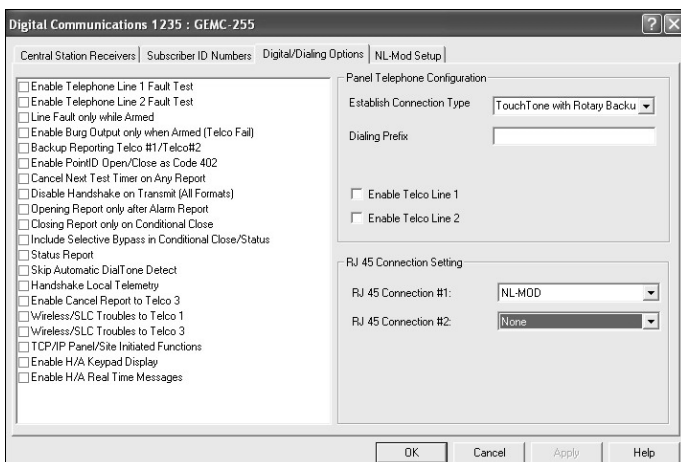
Digital Communications 1235 : GEMC-255

?

Central Station Receivers | Subscriber ID Numbers | Digital/Dialing Options | NL-Mod Setup

Enable Telephone Line 1 Fault Test
Enable Telephone Line 2 Fault Test
Line Fault only while Armed
Enable Burg Output only when Armed (Telco Fail)
Backup Reporting Telco #1/Telco#2
Enable PointID Open/Close as Code 402
Cancel Next Test Timer on Any Report
Disable Handshake on Transmit (All Formats)
Opening Report only after Alarm Report
Closing Report only on Conditional Close
Include Selective Bypass in Conditional Close/Status
Status Report
Skip Automatic DialTone Detect
Handshake Local Telemetry
Enable Cancel Report to Telco 3
Wireless/SLC Troubles to Telco 1
Wireless/SLC Troubles to Telco 3
TCP/IP Panel/Site Initiated Functions
Enable H/A Keypad Display
Enable H/A Real Time Messages

Panel Telephone Configuration

Establish Connection Type | TouchTone with Rotary Backu

Dialing Prefix

Enable Telco Line 1

Enable Telco Line 2

RJ 45 Connection Setting

RJ 45 Connection #1: | NL-MOD

RJ 45 Connection #2: | None

OK | Cancel | Apply | Help